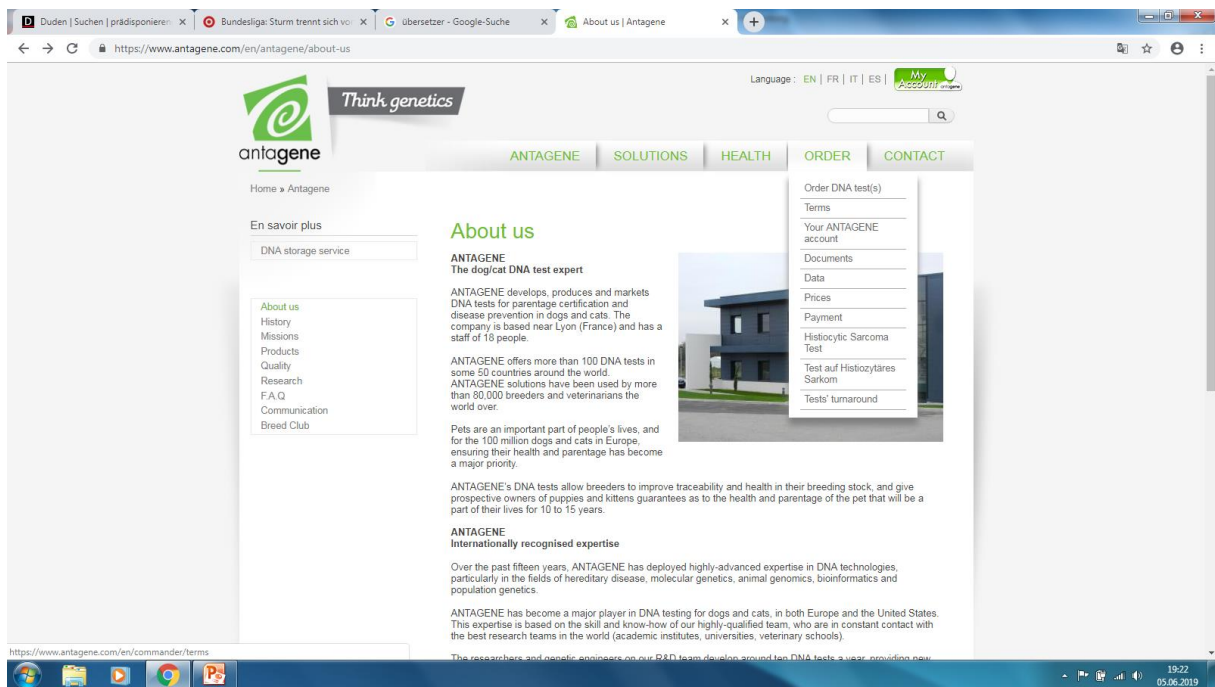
Duden | Suchen | prädisponieren ×
Bundesliga: Sturm trennt sich vo ×
übersetzer - Google-Suche ×
About us | Antagene ×

https://www.antagene.com/en/antagene/about-us

Language : EN | FR | IT | ES | My Account

Think genetics

antagene

ANTAGENE SOLUTIONS HEALTH ORDER CONTACT

Home » Antagene

Order DNA test(s)
Terms
Your ANTAGENE account
Documents
Data
Prices
Payment
Histiocytic Sarcoma Test
Test auf Histiozytäres Sarkom
Tests' turnaround

En savoir plus

DNA storage service

About us
History
Missions
Products
Quality
Research
F.A.Q
Communication
Breed Club

About us

ANTAGENE
The dog/cat DNA test expert

ANTAGENE develops, produces and markets DNA tests for parentage certification and disease prevention in dogs and cats. The company is based near Lyon (France) and has a staff of 18 people.

ANTAGENE offers more than 100 DNA tests in some 50 countries around the world. ANTAGENE solutions have been used by more than 80,000 breeders and veterinarians the world over.

Pets are an important part of people's lives, and for the 100 million dogs and cats in Europe, ensuring their health and parentage has become a major priority.

ANTAGENE's DNA tests allow breeders to improve traceability and health in their breeding stock, and give prospective owners of puppies and kittens guarantees as to the health and parentage of the pet that will be a part of their lives for 10 to 15 years.

ANTAGENE
Internationally recognised expertise

Over the past fifteen years, ANTAGENE has deployed highly-advanced expertise in DNA technologies, particularly in the fields of hereditary disease, molecular genetics, animal genomics, bioinformatics and population genetics.

ANTAGENE has become a major player in DNA testing for dogs and cats, in both Europe and the United States. This expertise is based on the skill and know-how of our highly-qualified team, who are in constant contact with the best research teams in the world (academic institutes, universities, veterinary schools).

The researchers and genetic engineers on our R&D team develop around ten DNA tests a year, providing new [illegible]

https://www.antagene.com/en/commander/terms

19:22
05.06.2019